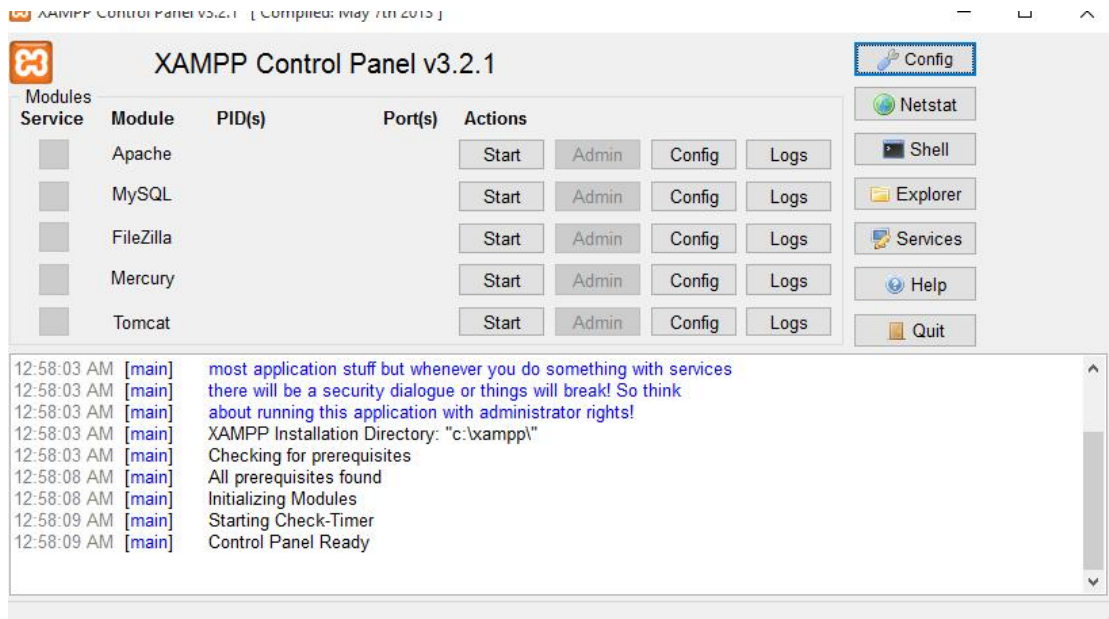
XAMPP Control Panel v3.2.1 [ Compiled: May 7th 2013 ]

XAMPP Control Panel v3.2.1

Modules

| Service | Module | PID(s) | Port(s) | Actions | | | |
|---|---|---|---|---|---|---|---|
| | Apache | | | Start | Admin | Config | Logs |
| | MySQL | | | Start | Admin | Config | Logs |
| | FileZilla | | | Start | Admin | Config | Logs |
| | Mercury | | | Start | Admin | Config | Logs |
| | Tomcat | | | Start | Admin | Config | Logs |

Config
Netstat
Shell
Explorer
Services
Help
Quit

12:58:03 AM [main] most application stuff but whenever you do something with services
12:58:03 AM [main] there will be a security dialogue or things will break! So think
12:58:03 AM [main] about running this application with administrator rights!
12:58:03 AM [main] XAMPP Installation Directory: "c:\xampp\"
12:58:03 AM [main] Checking for prerequisites
12:58:08 AM [main] All prerequisites found
12:58:08 AM [main] Initializing Modules
12:58:09 AM [main] Starting Check-Timer
12:58:09 AM [main] Control Panel Ready